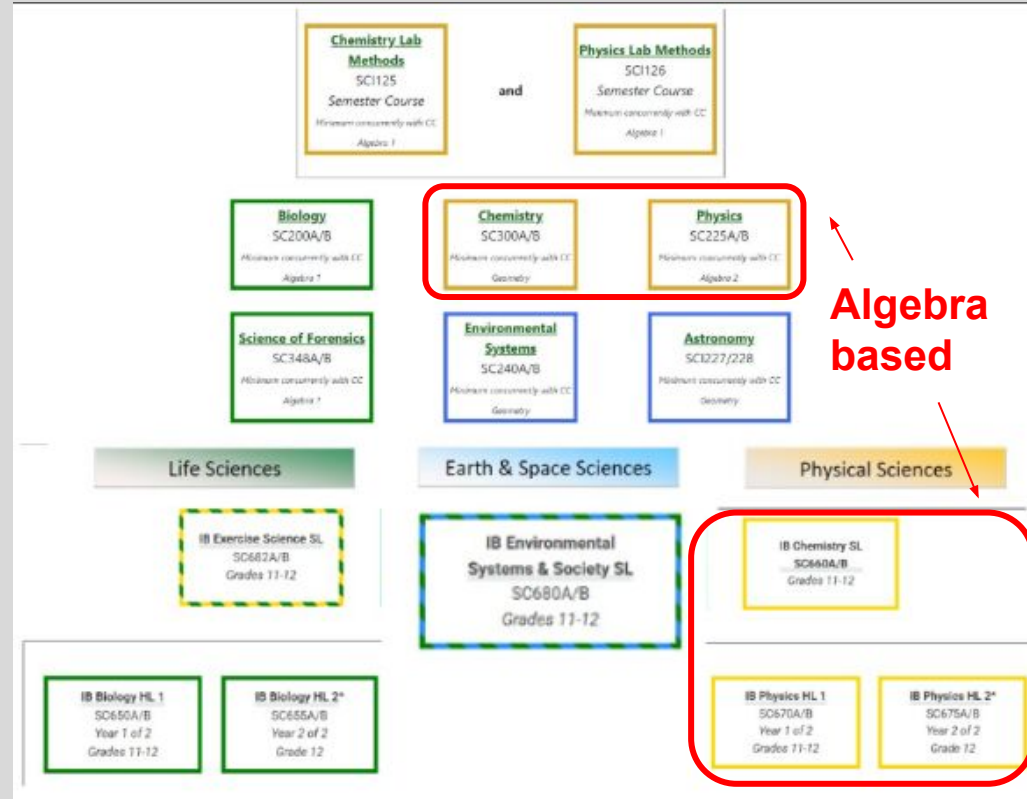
Chemistry Lab Methods
SCI125
Semester Course
Minimum concurrently with CC
Algebra 1

and

Physics Lab Methods
SCI126
Semester Course
Minimum concurrently with CC
Algebra 1

Biology
SC200A/B
Minimum concurrently with CC
Algebra 1

Chemistry
SC300A/B
Minimum concurrently with CC
Geometry

Physics
SC225A/B
Minimum concurrently with CC
Algebra 2

Algebra based

Science of Forensics
SC348A/B
Minimum concurrently with CC
Algebra 1

Environmental Systems
SC240A/B
Minimum concurrently with CC
Geometry

Astronomy
SCI227/228
Minimum concurrently with CC
Geometry

Life Sciences

Earth & Space Sciences

Physical Sciences

IB Exercise Science SL
SC682A/B
Grades 11-12

IB Environmental Systems & Society SL
SC680A/B
Grades 11-12

IB Chemistry SL
SC660A/B
Grades 11-12

IB Biology HL 1
SC650A/B
Year 1 of 2
Grades 11-12

IB Biology HL 2*
SC655A/B
Year 2 of 2
Grade 12

IB Physics HL 1
SC670A/B
Year 1 of 2
Grades 11-12

IB Physics HL 2*
SC675A/B
Year 2 of 2
Grade 12